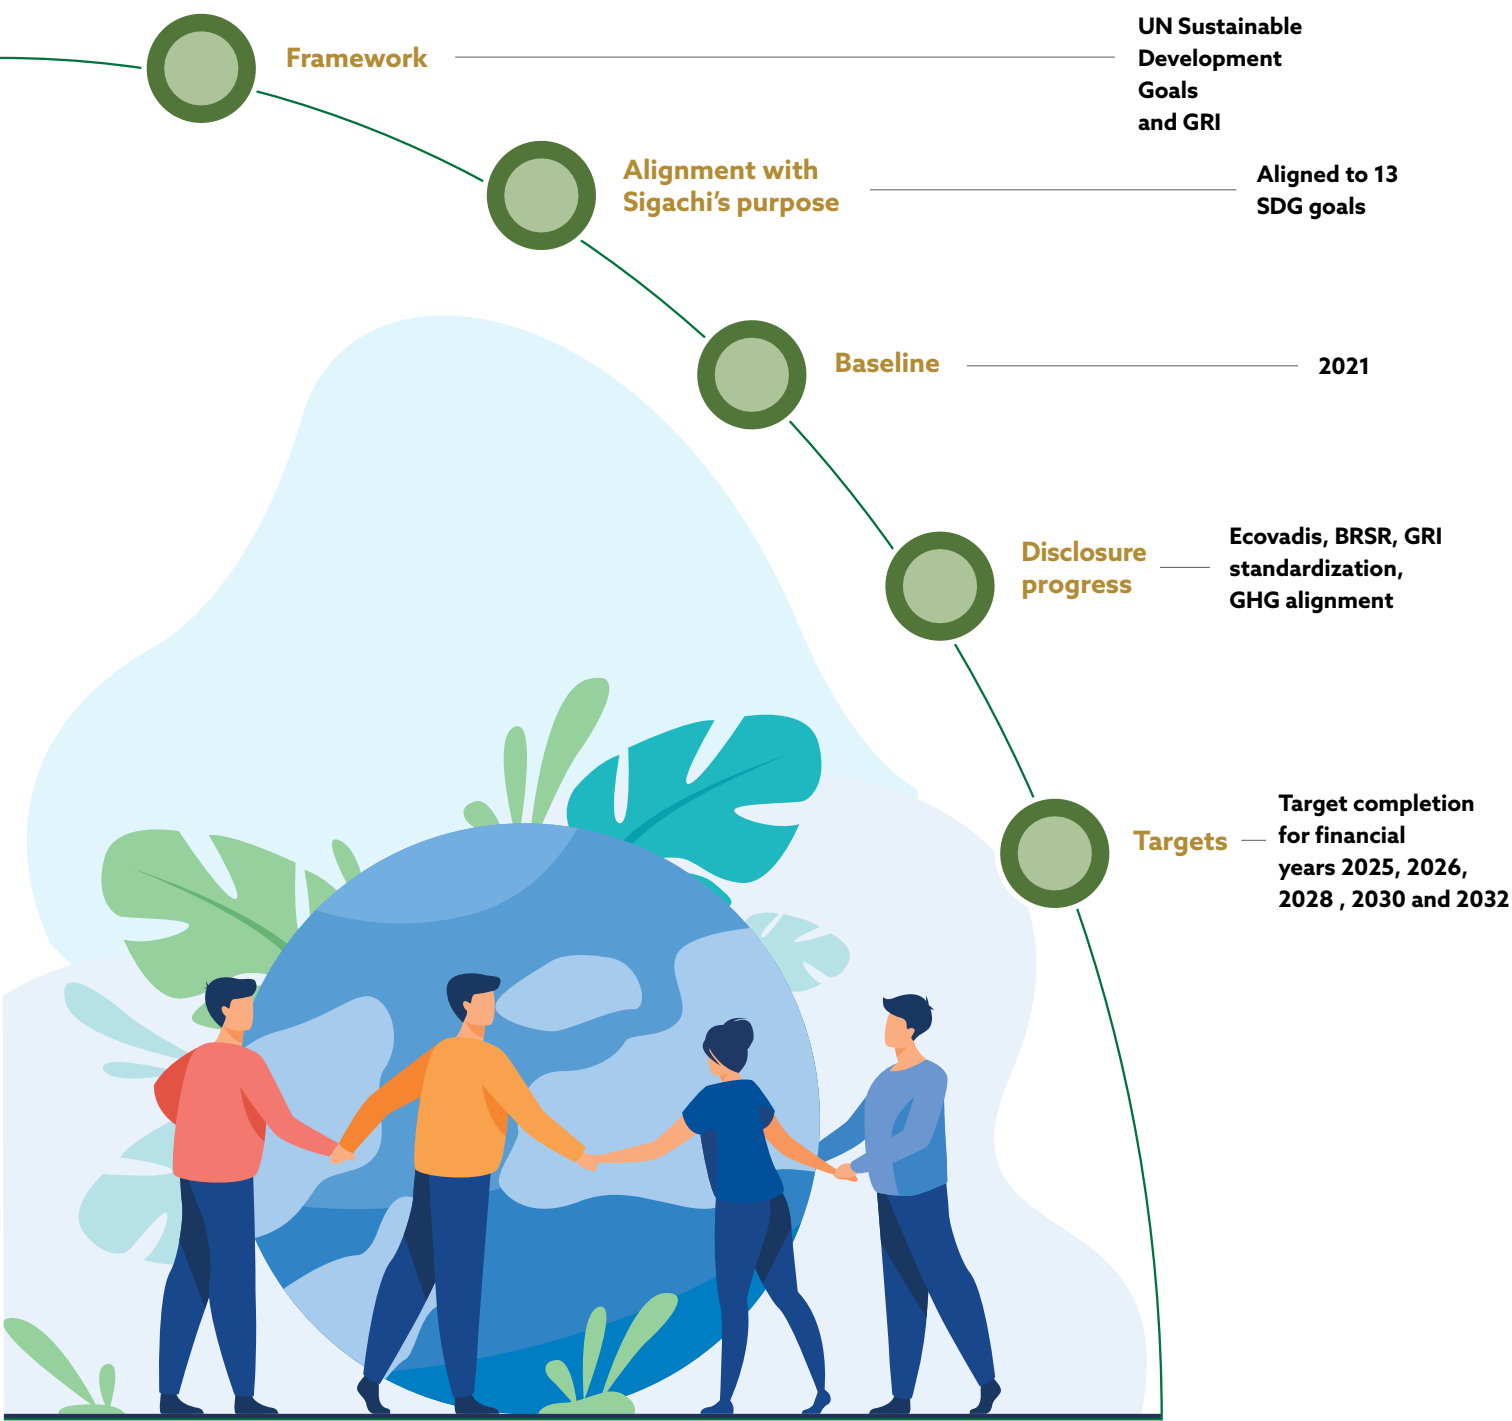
Framework

UN Sustainable Development Goals and GRI

Alignment with Sigachi's purpose

Aligned to 13 SDG goals

Baseline

2021

Disclosure progress

Ecovadis, BRSR, GRI standardization, GHG alignment

Targets

Target completion for financial years 2025, 2026, 2028 , 2030 and 2032